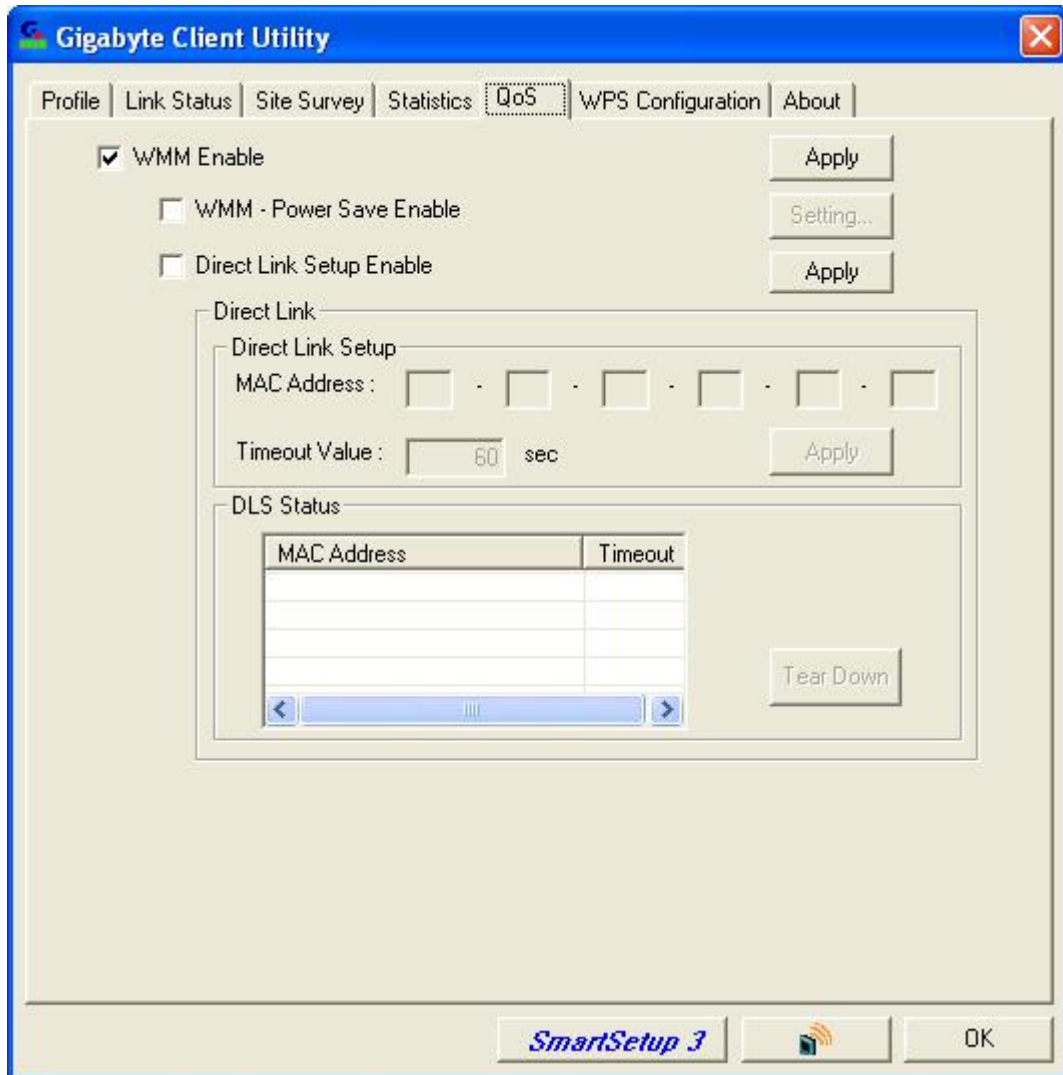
Gigabyte Client Utility

Profile | Link Status | Site Survey | Statistics | QoS | WPS Configuration | About

WMM Enable
Apply

WMM - Power Save Enable
Setting...

Direct Link Setup Enable
Apply

Direct Link

Direct Link Setup

MAC Address : - - - - -

Timeout Value : 60 sec
Apply

DLS Status

| MAC Address | Timeout |
|---|---|
| | |

Tear Down

SmartSetup 3
OK